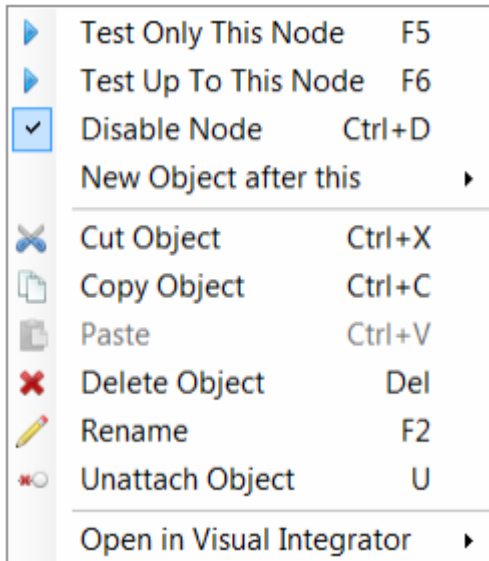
Test Only This Node F5
Test Up To This Node F6
Disable Node Ctrl+D
New Object after this

Cut Object Ctrl+X
Copy Object Ctrl+C
Paste Ctrl+V
Delete Object Del
Rename F2
Unattach Object U

Open in Visual Integrator